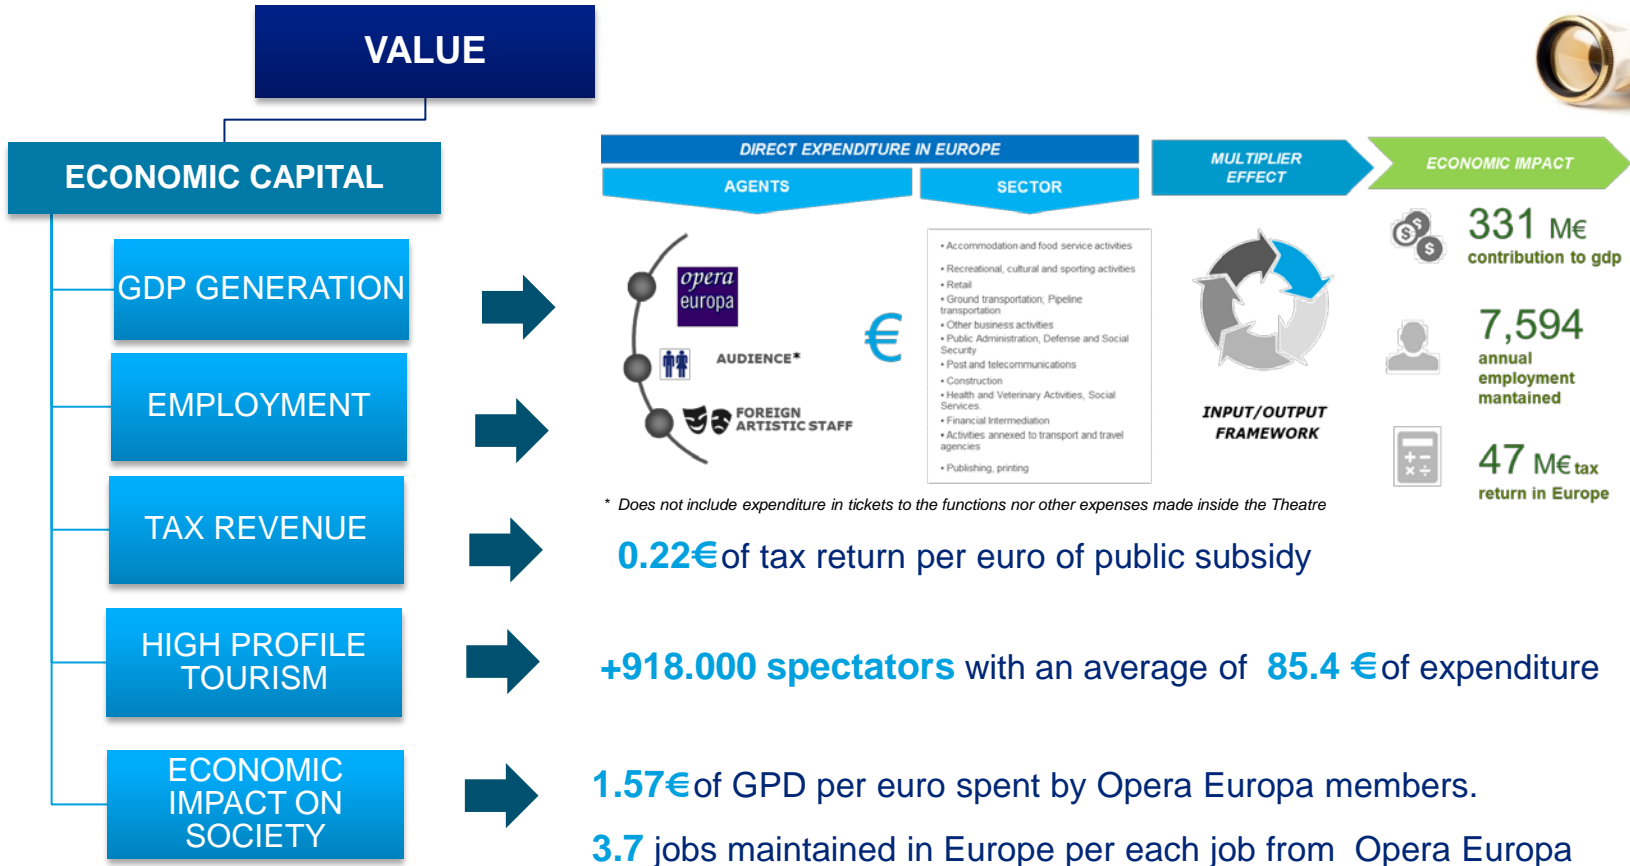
VALUE

ECONOMIC CAPITAL

GDP GENERATION

EMPLOYMENT

TAX REVENUE

HIGH PROFILE TOURISM

ECONOMIC IMPACT ON SOCIETY

DIRECT EXPENDITURE IN EUROPE

AGENTS

SECTOR

MULTIPLIER EFFECT

ECONOMIC IMPACT

opera europa

AUDIENCE*

FOREIGN ARTISTIC STAFF

€

• Accommodation and food service activities
• Recreational, cultural and sporting activities
• Retail
• Ground transportation; Pipeline transportation
• Other business activities
• Public Administration, Defense and Social Security
• Post and telecommunications
• Construction
• Health and Veterinary Activities, Social Services
• Financial Intermediation
• Activities annexed to transport and travel agencies
• Publishing, printing

INPUT/OUTPUT FRAMEWORK

331 M€ contribution to gdp

7,594 annual employment mantained

47 M€ tax return in Europe

* Does not include expenditure in tickets to the functions nor other expenses made inside the Theatre

0.22€ of tax return per euro of public subsidy

+918.000 spectators with an average of 85.4 € of expenditure

1.57€ of GPD per euro spent by Opera Europa members.

3.7 jobs maintained in Europe per each job from Opera Europa